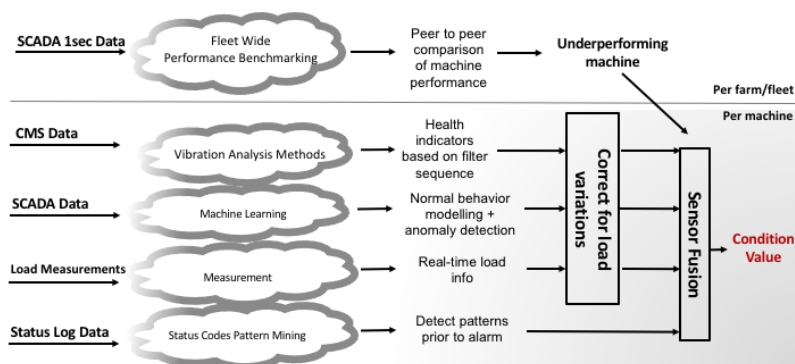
SCADA 1sec Data

Fleet Wide Performance Benchmarking

Peer to peer comparison of machine performance

Underperforming machine

Per farm/fleet

Per machine

CMS Data

Vibration Analysis Methods

Health indicators based on filter sequence

SCADA Data

Machine Learning

Normal behavior modelling + anomaly detection

Load Measurements

Measurement

Real-time load info

Status Log Data

Status Codes Pattern Mining

Detect patterns prior to alarm

Correct for load variations

Sensor Fusion

Condition Value